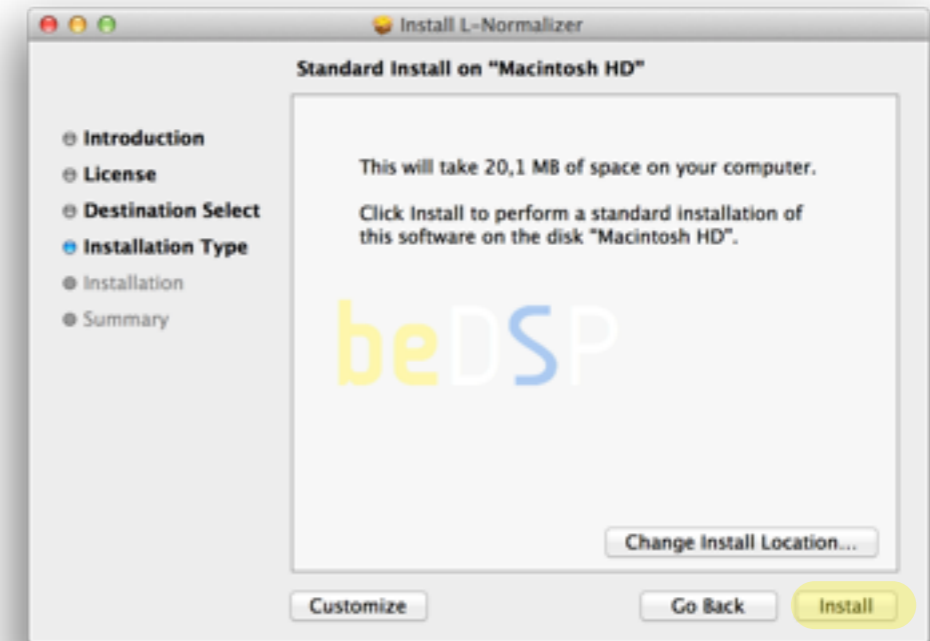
Install L-Normalizer

Standard Install on "Macintosh HD"

Introduction
License
Destination Select
Installation Type
Installation
Summary

This will take 20,1 MB of space on your computer.

Click Install to perform a standard installation of this software on the disk "Macintosh HD".

beDSP

Change Install Location...

Customize

Go Back

Install